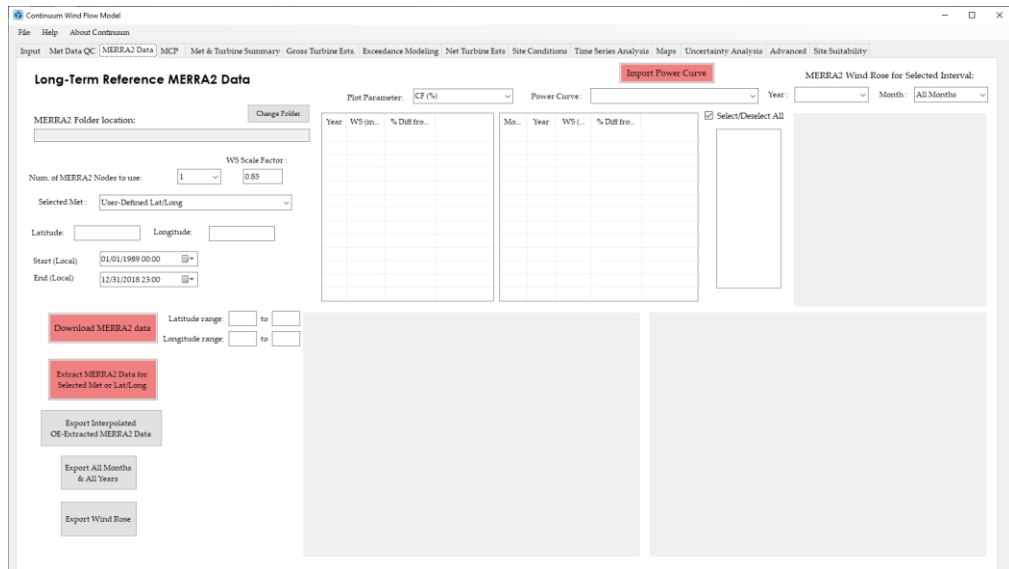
Continuum Wind Flow Model

File Help About Continuum

Input Met Data QC MERRA2 Data MCP Met & Turbine Summary Gross Turbine Ests. Exceedance Modeling Net Turbine Ests Site Conditions Time Series Analysis Maps Uncertainty Analysis Advanced Site Suitability

Long-Term Reference MERRA2 Data

Import Power Curve

MERRA2 Wind Rose for Selected Interval:

Plot Parameter: CF (%)

Power Curve:

Year:

Month: All Months

Change Folder

MERRA2 Folder location:

| Year | WS (m... | % Diff fro... |
|---|---|---|

| Mo... | Year | WS (... | % Diff fro... |
|---|---|---|---|

Select/Deselect All

WS Scale Factor:

Num. of MERRA2 Nodes to use: 1

0.85

Selected Met: User-Defined Lat/Long

Latitude:

Longitude:

Start (Local) 01/01/1989 00:00

End (Local) 12/31/2018 23:00

Download MERRA2 data

Latitude range: to

Longitude range: to

Extract MERRA2 Data for Selected Met or Lat/Long

Export Interpolated OE-Extracted MERRA2 Data

Export All Months & All Years

Export Wind Rose